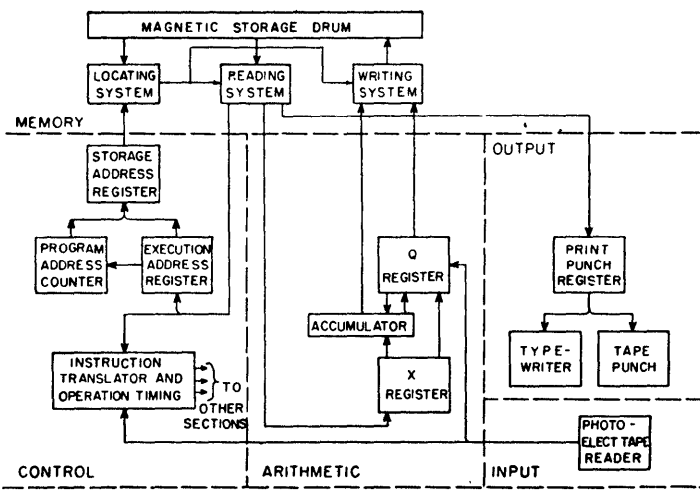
MAGNETIC STORAGE DRUM

LOCATING SYSTEM

READING SYSTEM

WRITING SYSTEM

MEMORY

OUTPUT

STORAGE ADDRESS REGISTER

PROGRAM ADDRESS COUNTER

EXECUTION ADDRESS REGISTER

Q REGISTER

PRINT PUNCH REGISTER

ACCUMULATOR

INSTRUCTION TRANSLATOR AND OPERATION TIMING

TO OTHER SECTIONS

X REGISTER

TYPE-WRITER

TAPE PUNCH

PHOTO-ELECT TAPE READER

CONTROL

ARITHMETIC

INPUT